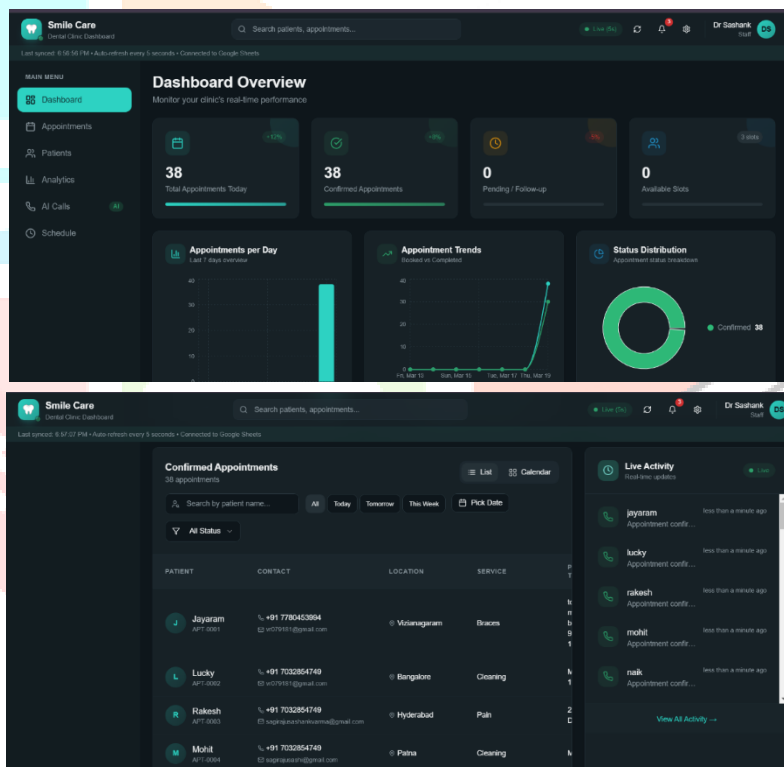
Smile Care
Dental Clinic Dashboard

Search patients, appointments...

Live (5s)

Dr Sashank
Staff
DS

Last synced: 6:56:58 PM • Auto-refresh every 5 seconds • Connected to Google Sheets

MAIN MENU
Dashboard
Appointments
Patients
Analytics
AI Calls AI
Schedule

Dashboard Overview
Monitor your clinic's real-time performance

+12%
38
Total Appointments Today

+8%
38
Confirmed Appointments

0
Pending / Follow-up

3 slots
0
Available Slots

Appointments per Day
Last 7 days overview
40
30
20
10
0

Appointment Trends
Booked vs Completed
40
30
20
10
0
Fri, Mar 13 Sun, Mar 15 Tue, Mar 17 Thu, Mar 19

Status Distribution
Appointment status breakdown
Confirmed 38

Smile Care
Dental Clinic Dashboard

Search patients, appointments...

Live (5s)

Dr Sashank
Staff

Last synced: 6:57:07 PM • Auto-refresh every 5 seconds • Connected to Google Sheets

Confirmed Appointments
38 appointments

List Calendar

Search by patient name...
All Today Tomorrow This Week Pick Date
All Status

| PATIENT | CONTACT | LOCATION | SERVICE |
|---|---|---|---|
| J Jayaram APT-0001 | +91 7780453894 ✉ w079181@gmail.com | Vizianagaram | Braces |
| L Lucky APT-0002 | +91 7032864749 ✉ w079181@gmail.com | Bangalore | Cleaning |
| R Rakesh APT-0003 | +91 7032864749 ✉ sagirajusashankvarma@gmail.com | Hyderabad | Pain |
| M Mohit APT-0004 | +91 7032864749 ✉ sagirajusshi@gmail.com | Patna | Cleaning |

Live Activity
Real-time updates
Live

jayaram
Appointment confir...
less than a minute ago

lucky
Appointment confir...
less than a minute ago

rakesh
Appointment confir...
less than a minute ago

mohit
Appointment confir...
less than a minute ago

naik
Appointment confir...
less than a minute ago

View All Activity →